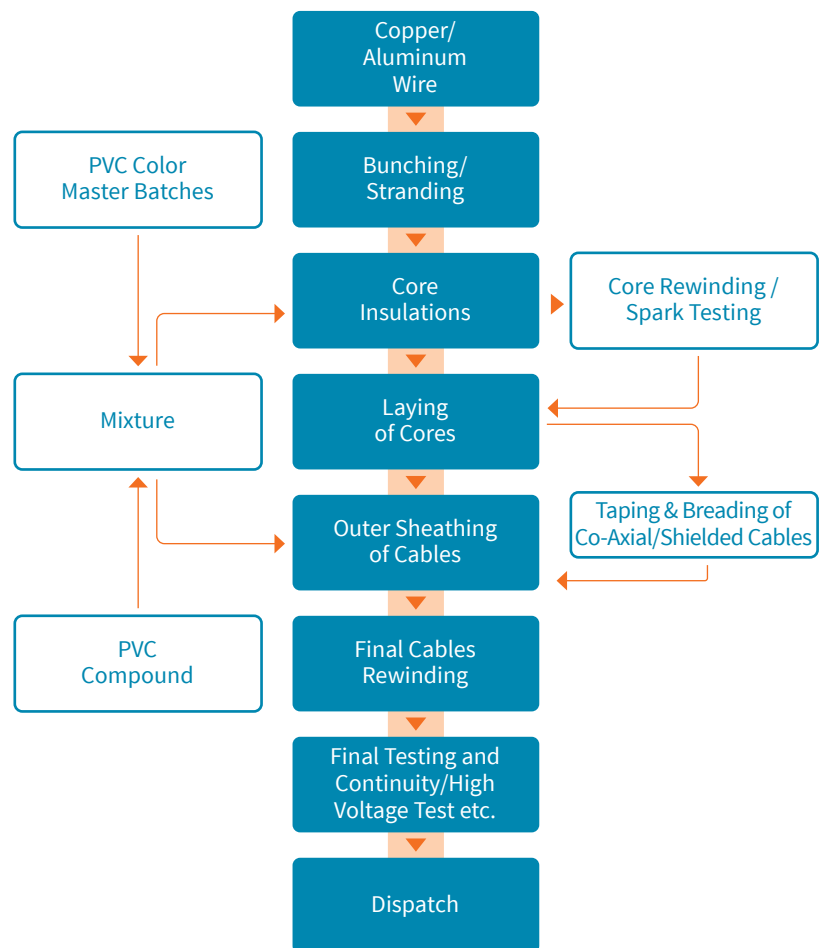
Copper/
Aluminum
Wire

Bunching/
Stranding

PVC Color
Master Batches

Core
Insulations

Core Rewinding /
Spark Testing

Mixture

Laying
of Cores

Taping & Breading of
Co-Axial/Shielded Cables

Outer Sheathing
of Cables

PVC
Compound

Final Cables
Rewinding

Final Testing and
Continuity/High
Voltage Test etc.

Dispatch